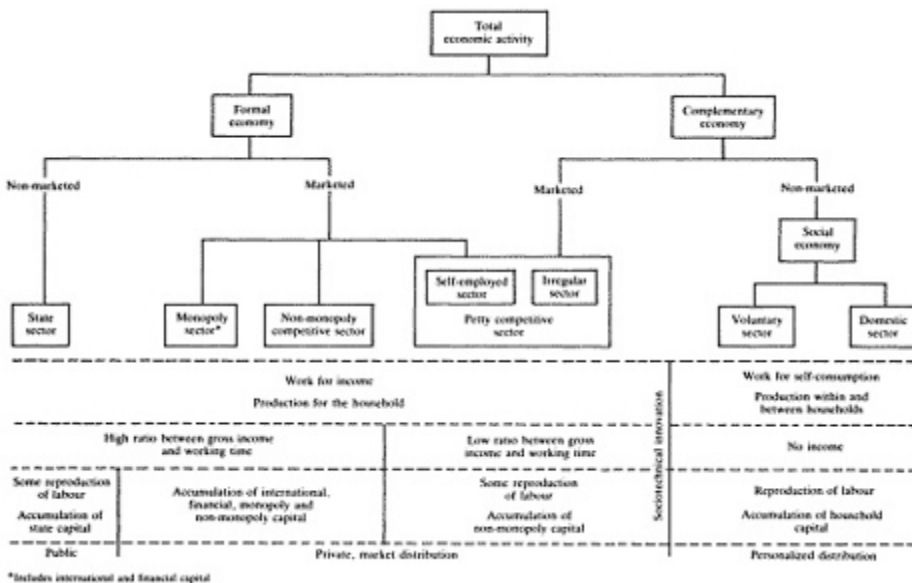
Total economic activity

Formal economy

Complementary economy

Non-marketed

Marketed

Marketed

Non-marketed

Social economy

State sector

Monopoly sector*

Non-monopoly competitive sector

Self-employed sector

Irregular sector

Petty competitive sector

Voluntary sector

Domestic sector

Work for income

Production for the household

Work for self-consumption

Production within and between households

High ratio between gross income and working time

Low ratio between gross income and working time

No income

Some reproduction of labour

Accumulation of state capital

Accumulation of international, financial, monopoly and non-monopoly capital

Some reproduction of labour

Accumulation of non-monopoly capital

Reproduction of labour

Accumulation of household capital

Sociotechnical innovation

Public

Private, market distribution

Personalized distribution

*Includes international and financial capital